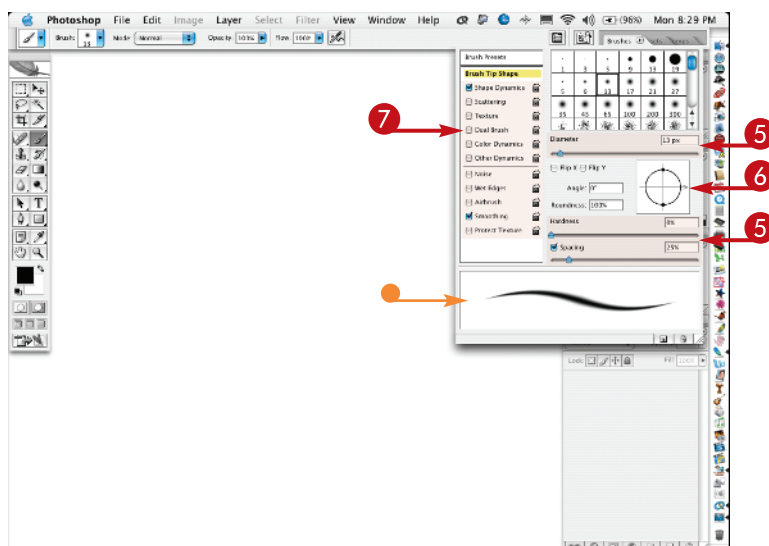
Photoshop File Edit Image Layer Select Filter View Window Help (96%) Mon 8:29 PM

Brush: 13 Mode: Normal Opacity: 100% Flow: 100%

Brushes

Brush Presets
Brush Tip Shape
Shape Dynamics
Scattering
Texture
Dual Brush
Color Dynamics
Other Dynamics
Noise
Wet Edges
Airbrush
Smoothing
Protect Texture

1 3 5 9 13 19
5 9 13 17 21 27
35 45 65 100 200 300
14 24 27 39 46 59

Diameter 13 px
Flip X Flip Y
Angle: 0°
Roundness: 100%
Hardness 0%
Spacing 25%

7
5
6
5

Lock: